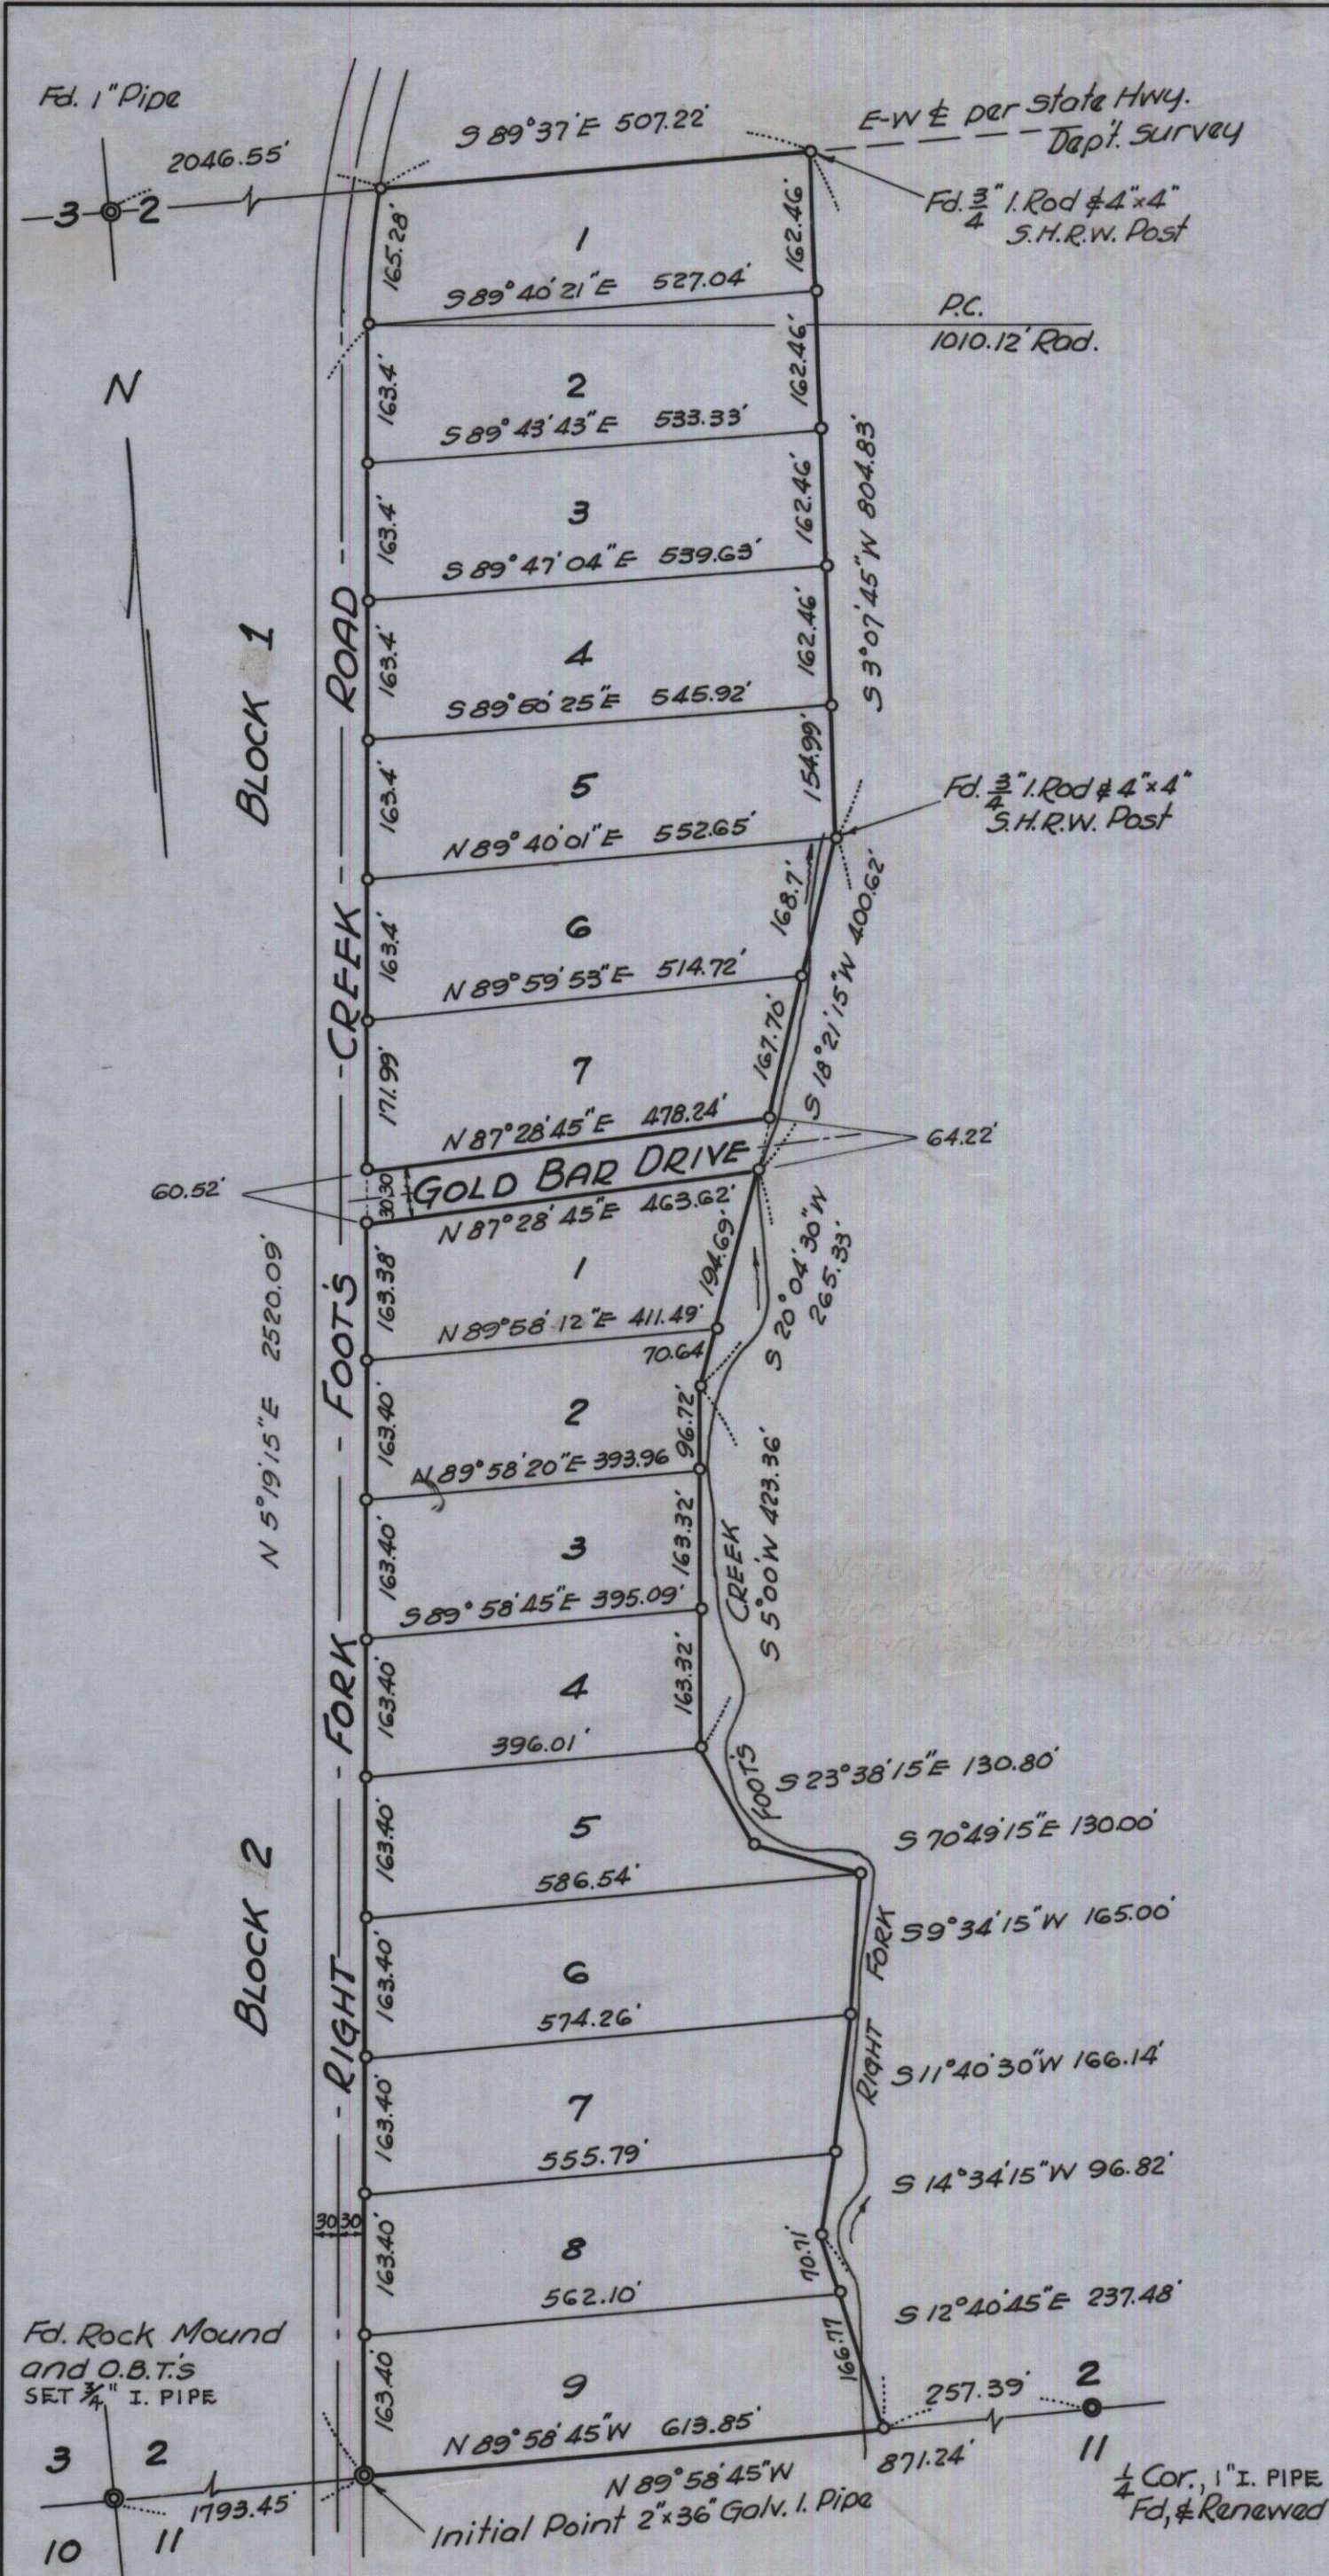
Fd. 1" Pipe

2046.55'

3 2

S 89°37'E 507.22'

E-W ℄ per State Hwy. Dep't. Survey

Fd. $\frac{3}{4}$" I. Rod & 4"×4" S.H.R.W. Post

N

BLOCK 1

RIGHT FORK FOOT'S CREEK ROAD

1
165.28'
162.46'
S 89°40'21"E 527.04'

P.C.
1010.12' Rad.

2
163.4'
162.46'
S 89°43'43"E 533.33'

3
163.4'
162.46'
S 89°47'04"E 539.63'

S 3°07'45"W 804.83'

4
163.4'
162.46'
S 89°50'25"E 545.92'

5
163.4'
154.99'
N 89°40'01"E 552.65'

Fd. $\frac{3}{4}$" I. Rod & 4"×4" S.H.R.W. Post

6
163.4'
168.7'
N 89°59'53"E 514.72'

S 18°21'15"W 400.62'

7
171.99'
167.70'
N 87°28'45"E 478.24'

64.22'

60.52'
30 30
GOLD BAR DRIVE
N 87°28'45"E 463.62'

BLOCK 2

N 5°19'15"E 2520.09'

1
163.38'
194.69'
N 89°58'12"E 411.49'

S 20°04'30"W 265.33'

70.64

2
163.40'
96.72'
N 89°58'20"E 393.96

3
163.40'
163.32'
S 89°58'45"E 395.09'

CREEK
S 5°00'W 423.36'

4
163.40'
163.32'
396.01'

FOOT'S

S 23°38'15"E 130.80'

5
163.40'
586.54'

S 70°49'15"E 130.00'

FORK

S 9°34'15"W 165.00'

6
163.40'
574.26'

RIGHT

S 11°40'30"W 166.14'

7
163.40'
555.79'

S 14°34'15"W 96.82'

30 30

8
163.40'
70.71'
562.10'

S 12°40'45"E 237.48'

Fd. Rock Mound and O.B.T.'s
SET $\frac{3}{4}$" I. PIPE

9
163.40'
166.77
N 89°58'45"W 613.85'

257.39'

2
11

3 2
10 11

1793.45'

N 89°58'45"W
871.24'

Initial Point 2"×36" Galv. I. Pipe

$\frac{1}{4}$ Cor., 1" I. PIPE Fd. & Renewed

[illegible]